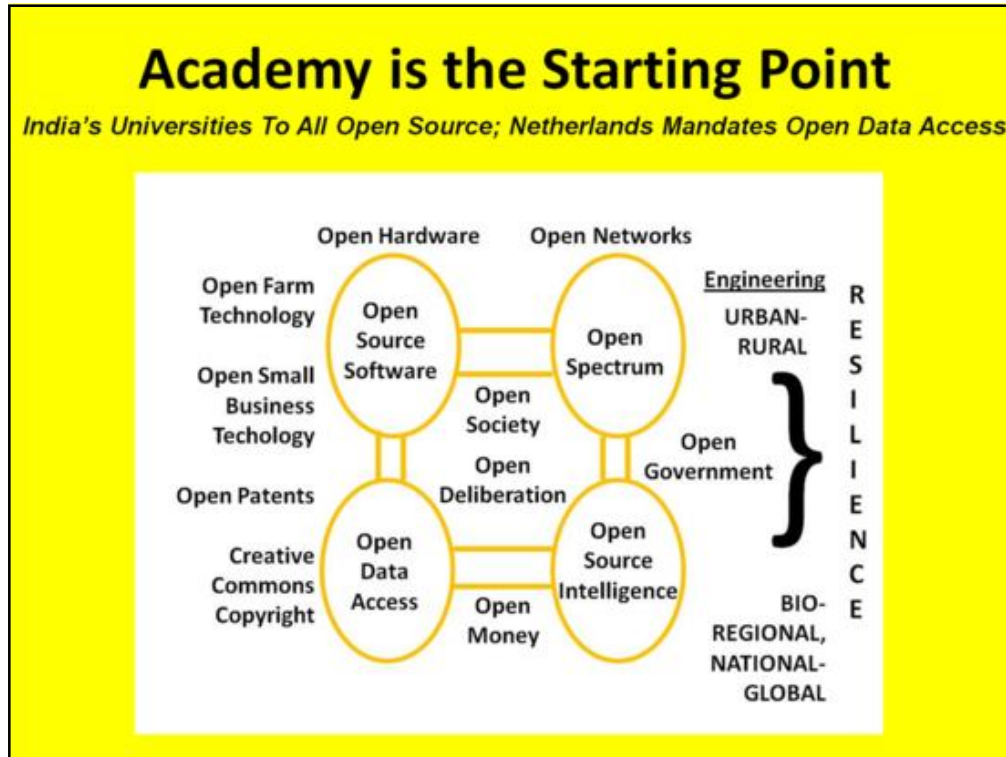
Academy is the Starting Point

India's Universities To All Open Source; Netherlands Mandates Open Data Access

Open Hardware

Open Networks

Open Farm Technology

Open Small Business Techology

Open Patents

Creative Commons Copyright

Open Source Software

Open Spectrum

Open Society

Open Deliberation

Open Data Access

Open Source Intelligence

Open Money

Open Government

Engineering

URBAN-RURAL

BIO-REGIONAL, NATIONAL-GLOBAL

R E S I L I E N C E